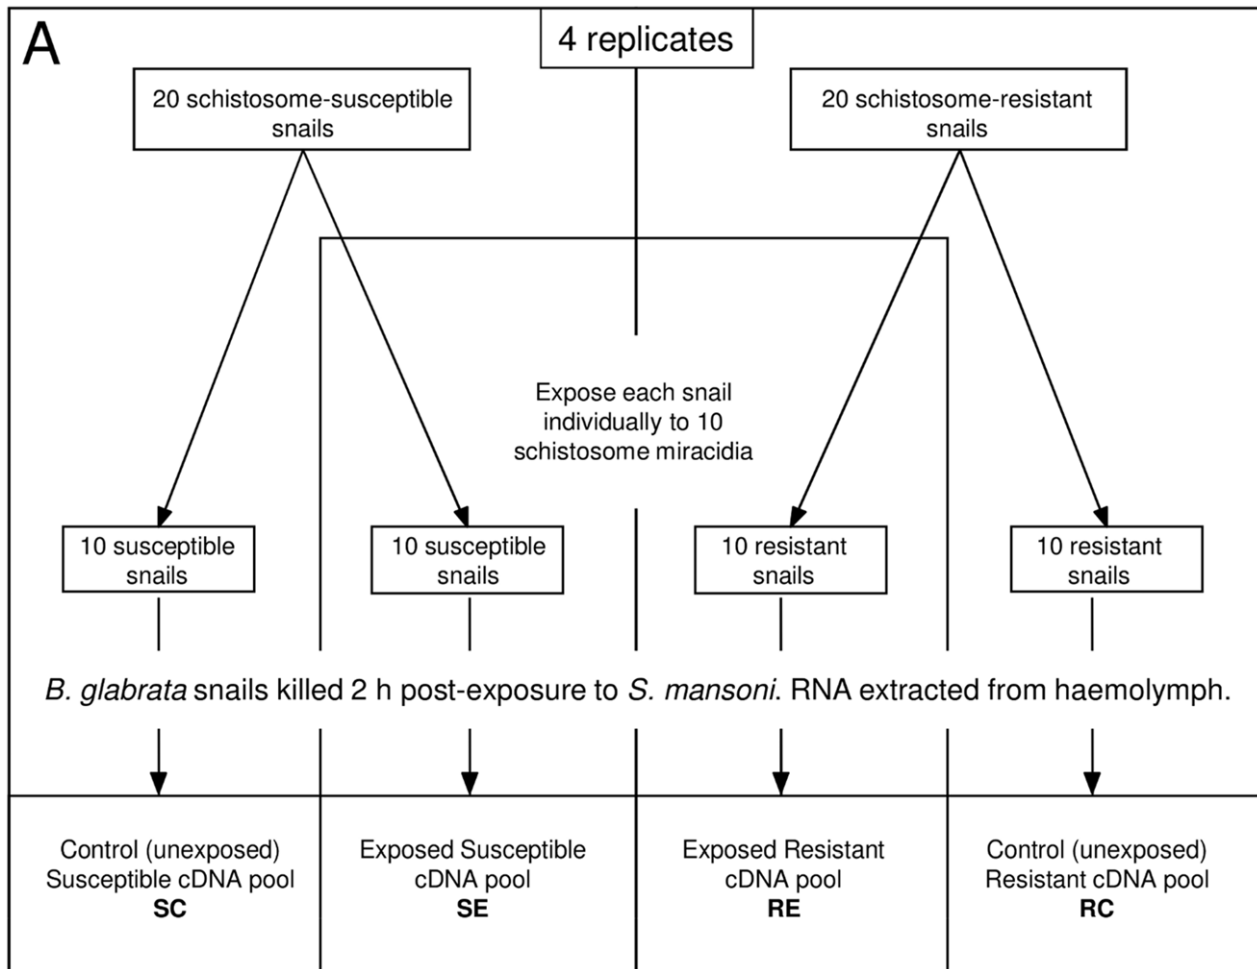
A

4 replicates

20 schistosome-susceptible snails

20 schistosome-resistant snails

Expose each snail individually to 10 schistosome miracidia

10 susceptible snails

10 susceptible snails

10 resistant snails

10 resistant snails

B. glabrata snails killed 2 h post-exposure to S. mansoni. RNA extracted from haemolymph.

Control (unexposed) Susceptible cDNA pool **SC**

Exposed Susceptible cDNA pool **SE**

Exposed Resistant cDNA pool **RE**

Control (unexposed) Resistant cDNA pool **RC**